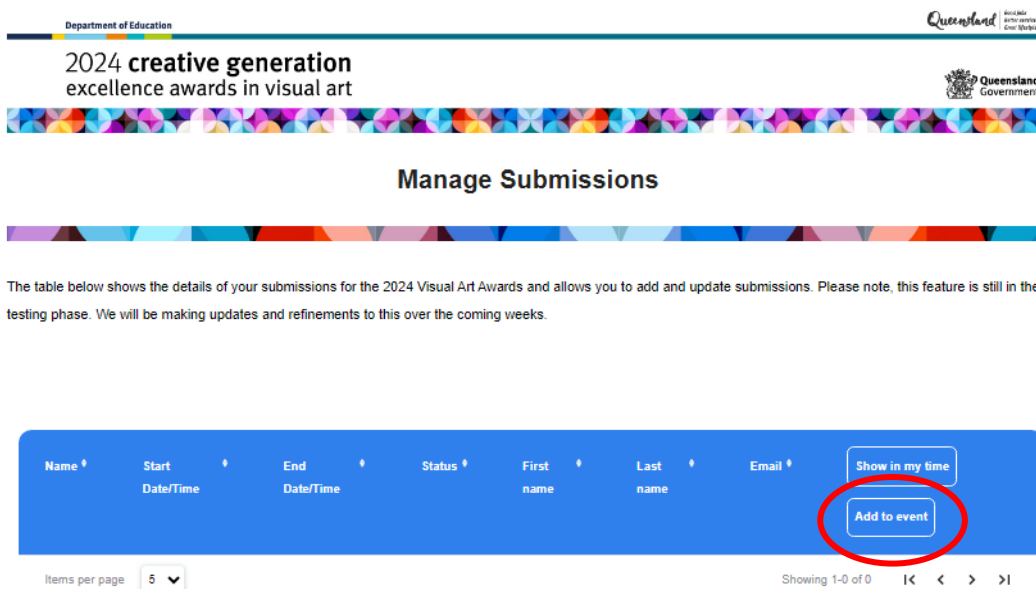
Department of Education

Queensland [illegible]

2024 creative generation
excellence awards in visual art

Queensland Government

Manage Submissions

The table below shows the details of your submissions for the 2024 Visual Art Awards and allows you to add and update submissions. Please note, this feature is still in the testing phase. We will be making updates and refinements to this over the coming weeks.

| Name | Start Date/Time | End Date/Time | Status | First name | Last name | Email | Show in my time |
|---|---|---|---|---|---|---|---|
| | | | | | | | Add to event |

Items per page 5

Showing 1-0 of 0